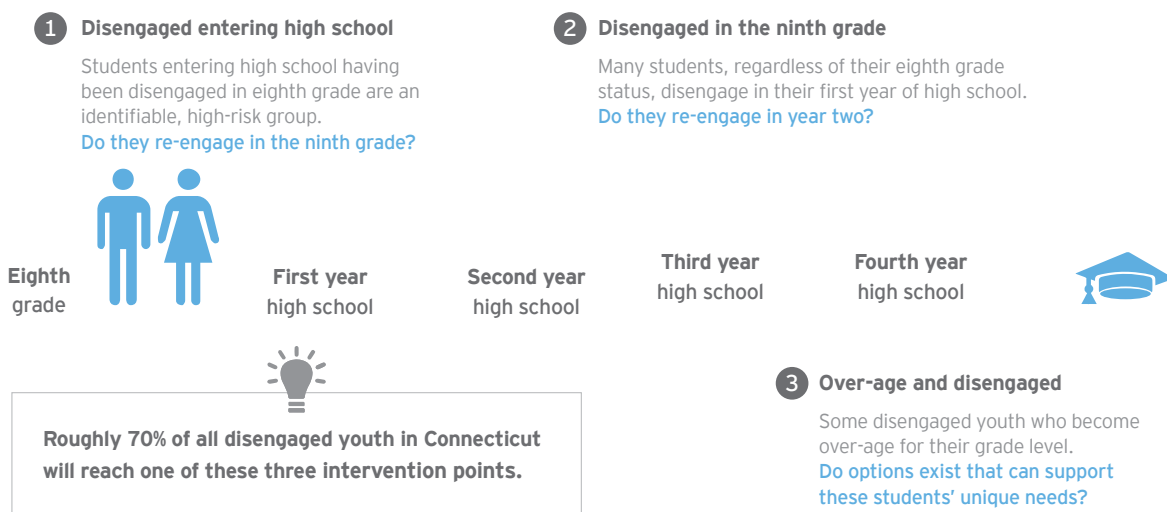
1 Disengaged entering high school

Students entering high school having been disengaged in eighth grade are an identifiable, high-risk group.
Do they re-engage in the ninth grade?

2 Disengaged in the ninth grade

Many students, regardless of their eighth grade status, disengage in their first year of high school.
Do they re-engage in year two?

Eighth grade

First year high school

Second year high school

Third year high school

Fourth year high school

Roughly 70% of all disengaged youth in Connecticut will reach one of these three intervention points.

3 Over-age and disengaged

Some disengaged youth who become over-age for their grade level.
Do options exist that can support these students' unique needs?